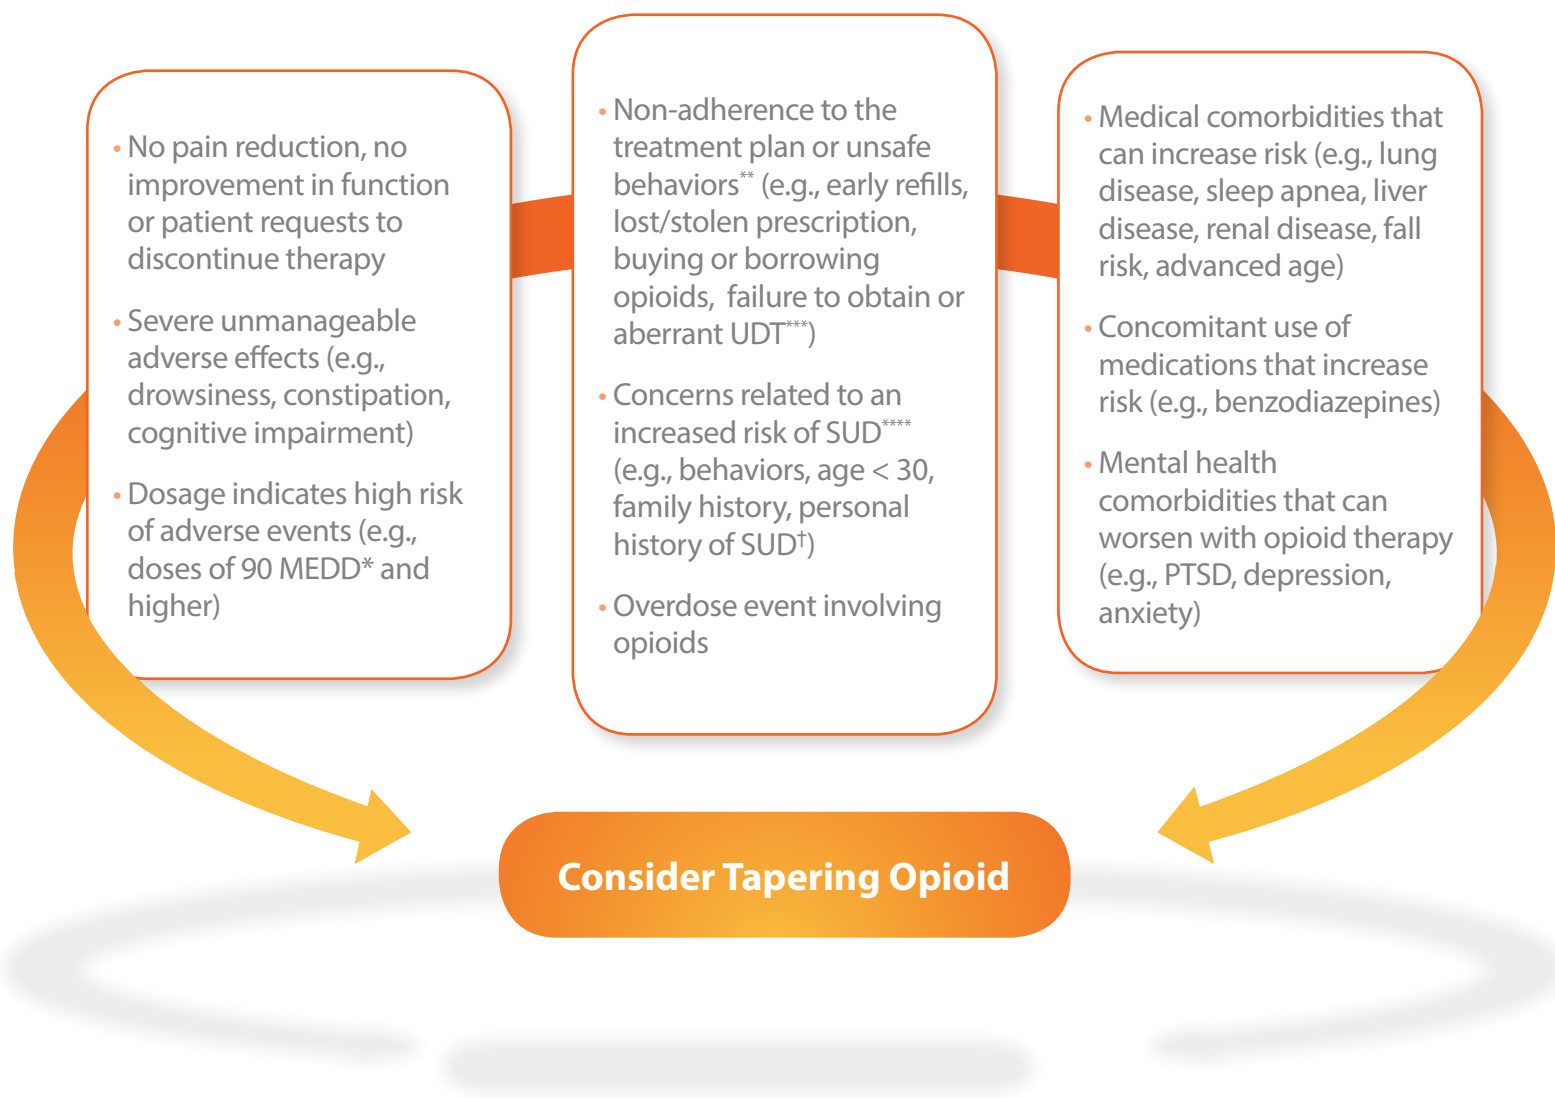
• No pain reduction, no improvement in function or patient requests to discontinue therapy

• Severe unmanageable adverse effects (e.g., drowsiness, constipation, cognitive impairment)

• Dosage indicates high risk of adverse events (e.g., doses of 90 MEDD* and higher)

• Non-adherence to the treatment plan or unsafe behaviors** (e.g., early refills, lost/stolen prescription, buying or borrowing opioids, failure to obtain or aberrant UDT***)

• Concerns related to an increased risk of SUD**** (e.g., behaviors, age < 30, family history, personal history of SUD†)

• Overdose event involving opioids

• Medical comorbidities that can increase risk (e.g., lung disease, sleep apnea, liver disease, renal disease, fall risk, advanced age)

• Concomitant use of medications that increase risk (e.g., benzodiazepines)

• Mental health comorbidities that can worsen with opioid therapy (e.g., PTSD, depression, anxiety)

Consider Tapering Opioid